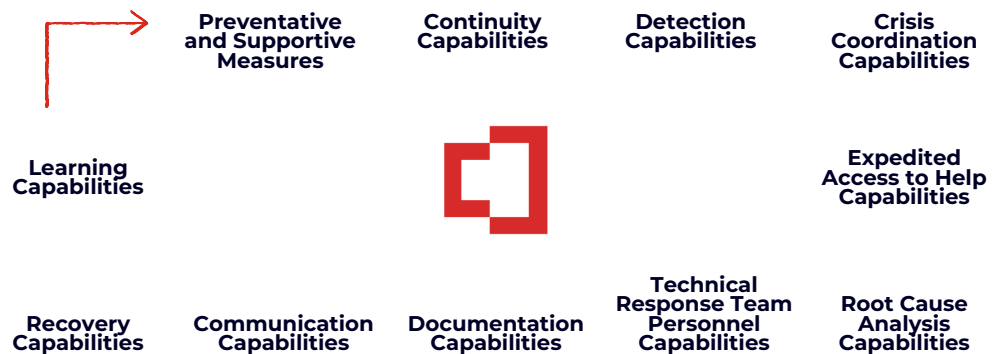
Preventative and Supportive Measures

Continuity Capabilities

Detection Capabilities

Crisis Coordination Capabilities

Learning Capabilities

Expedited Access to Help Capabilities

Recovery Capabilities

Communication Capabilities

Documentation Capabilities

Technical Response Team Personnel Capabilities

Root Cause Analysis Capabilities